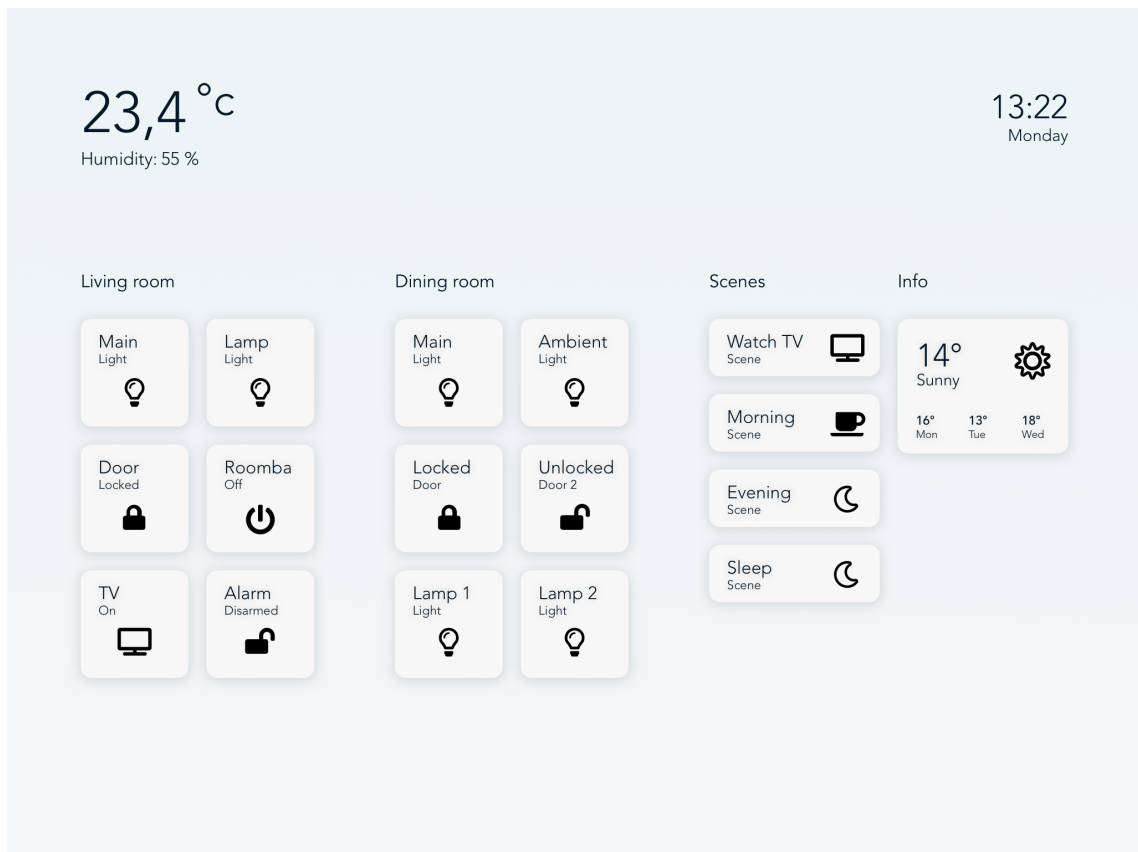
23,4 °C
Humidity: 55 %

13:22
Monday

Living room

Main
Light

Lamp
Light

Door
Locked

Roomba
Off

TV
On

Alarm
Disarmed

Dining room

Main
Light

Ambient
Light

Locked
Door

Unlocked
Door 2

Lamp 1
Light

Lamp 2
Light

Scenes

Watch TV
Scene

Morning
Scene

Evening
Scene

Sleep
Scene

Info

14°
Sunny

16°
Mon

13°
Tue

18°
Wed